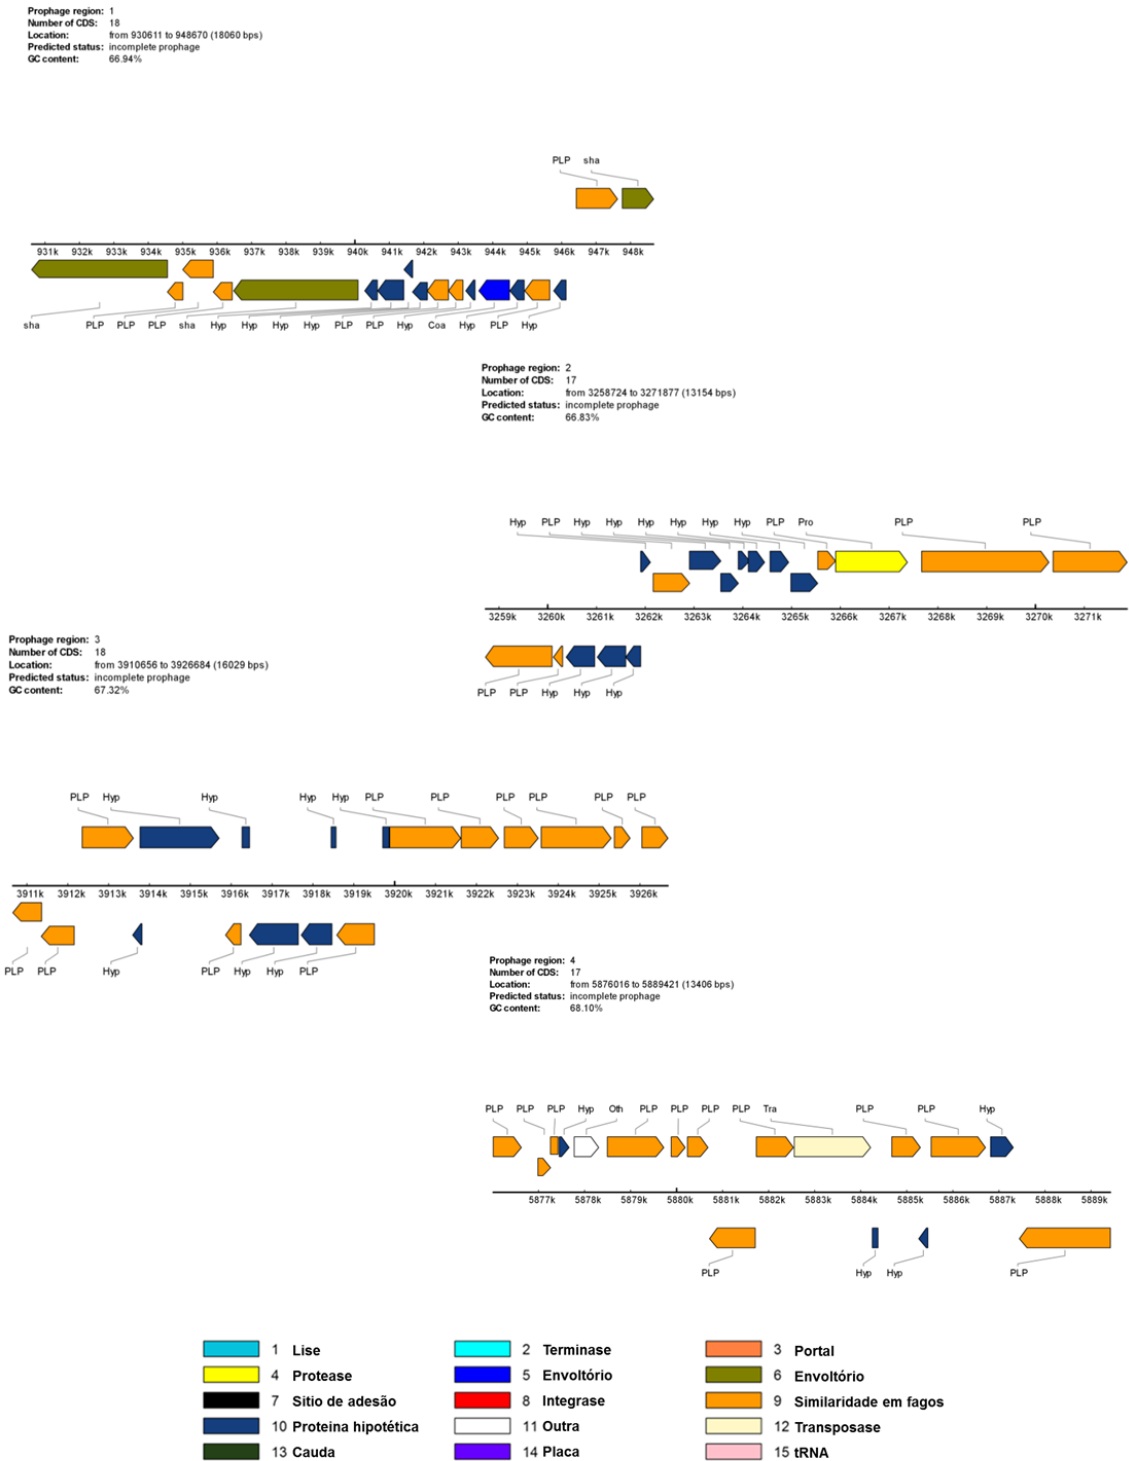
Prophage region: 1
Number of CDS: 18
Location: from 930611 to 948670 (18060 bps)
Predicted status: incomplete prophage
GC content: 66.94%

PLP sha

931k 932k 933k 934k 935k 936k 937k 938k 939k 940k 941k 942k 943k 944k 945k 946k 947k 948k

sha PLP PLP PLP sha Hyp Hyp Hyp Hyp PLP PLP Hyp Coa Hyp PLP Hyp

Prophage region: 2
Number of CDS: 17
Location: from 3258724 to 3271877 (13154 bps)
Predicted status: incomplete prophage
GC content: 66.83%

Hyp PLP Hyp Hyp Hyp Hyp Hyp Hyp PLP Pro PLP PLP

3259k 3260k 3261k 3262k 3263k 3264k 3265k 3266k 3267k 3268k 3269k 3270k 3271k

PLP PLP Hyp Hyp Hyp

Prophage region: 3
Number of CDS: 18
Location: from 3910656 to 3926684 (16029 bps)
Predicted status: incomplete prophage
GC content: 67.32%

PLP Hyp Hyp Hyp Hyp PLP PLP PLP PLP PLP PLP

3911k 3912k 3913k 3914k 3915k 3916k 3917k 3918k 3919k 3920k 3921k 3922k 3923k 3924k 3925k 3926k

PLP PLP Hyp PLP Hyp Hyp PLP

Prophage region: 4
Number of CDS: 17
Location: from 5876016 to 5889421 (13406 bps)
Predicted status: incomplete prophage
GC content: 68.10%

PLP PLP PLP Hyp Oth PLP PLP PLP PLP Tra PLP PLP Hyp

5877k 5878k 5879k 5880k 5881k 5882k 5883k 5884k 5885k 5886k 5887k 5888k 5889k

PLP Hyp Hyp PLP

1 Lise
2 Terminase
3 Portal
4 Protease
5 Envoltório
6 Envoltório
7 Sitio de adesão
8 Integrase
9 Similaridade em fagos
10 Proteina hipotética
11 Outra
12 Transposase
13 Cauda
14 Placa
15 tRNA